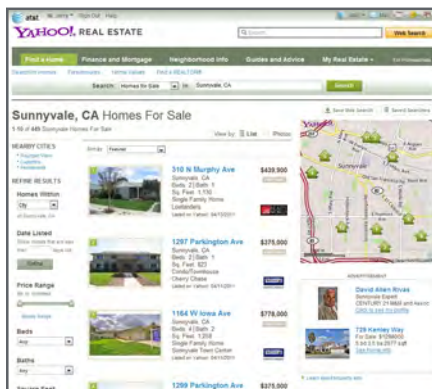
YAHOO! REAL ESTATE

Web Search

Find a Home | Finance and Mortgage | Neighborhood Info | Guides and Advice | My Real Estate

Search: Homes for Sale in: Sunnyvale, CA Search

Sunnyvale, CA Homes For Sale

1-10 of 449 Sunnyvale Homes For Sale

View by: List | Photo

Sort by: Featured

NEARBY CITIES

REFINE RESULTS

Homes Within

Date Listed

Price Range

Beds

Any

Baths

Any

310 N Murphy Ave
Sunnyvale, CA
Beds: 2 | Bath: 1
Sq. Feet: 1,110
Single Family Home
$439,900

1297 Parkington Ave
Sunnyvale, CA
Beds: 2 | Bath: 1
Sq. Feet: 827
Condo/Townhouse
$375,000

1164 W Iowa Ave
Sunnyvale, CA
Beds: 4 | Bath: 2
Sq. Feet: 1,358
Single Family Home
$778,000

1269 Parkington Ave
$375,000

ADVERTISEMENT

David Allen Rivas

729 Kerney Way